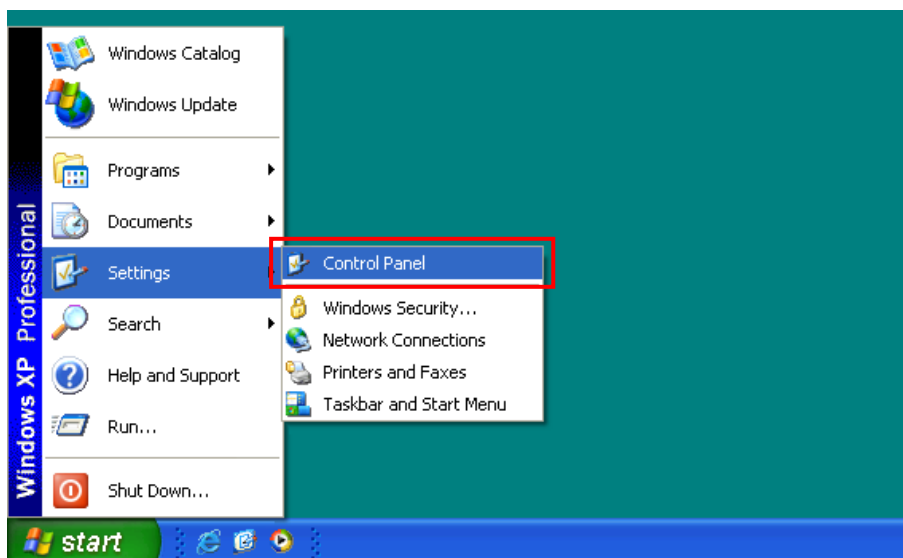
Windows XP Professional

Windows Catalog
Windows Update

Programs
Documents
Settings
Search
Help and Support
Run...

Shut Down...

Control Panel

Windows Security...
Network Connections
Printers and Faxes
Taskbar and Start Menu

start